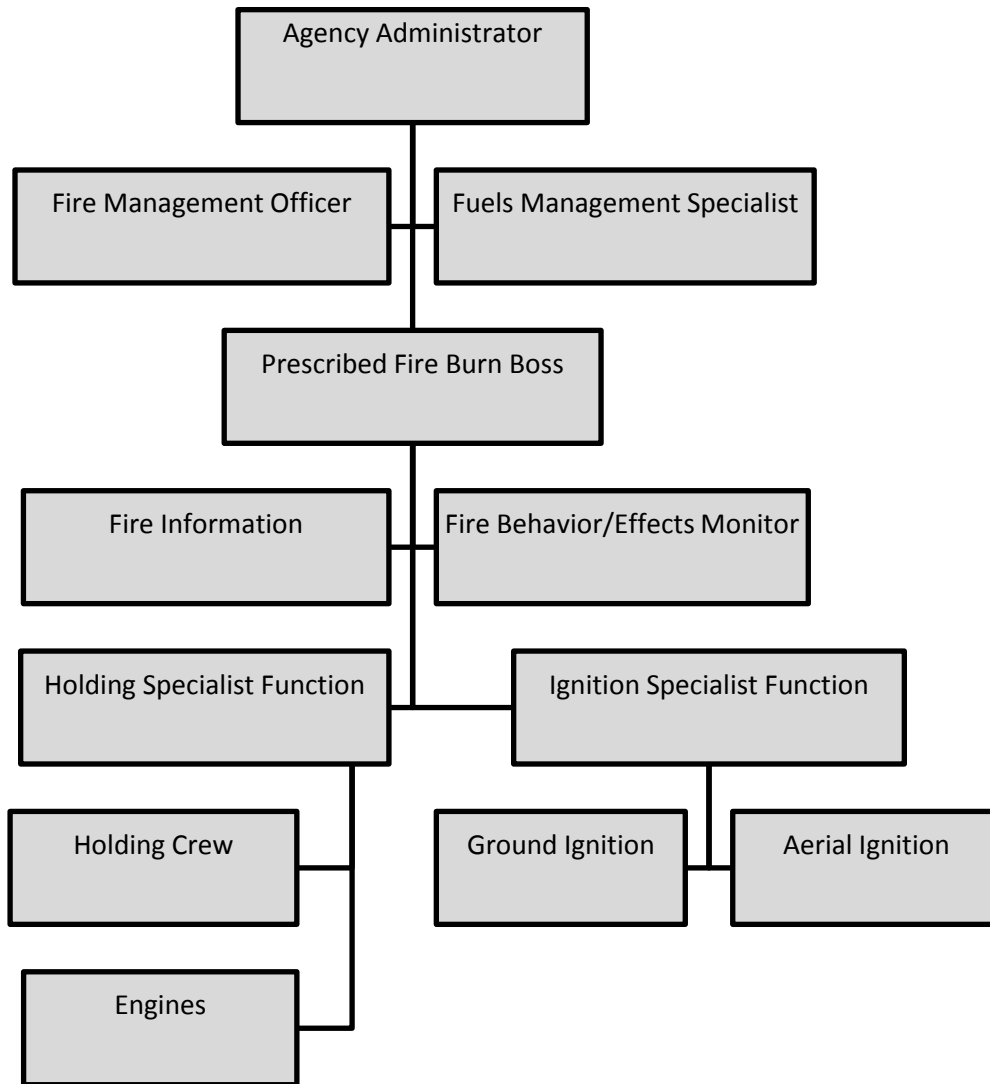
Agency Administrator

Fire Management Officer

Fuels Management Specialist

Prescribed Fire Burn Boss

Fire Information

Fire Behavior/Effects Monitor

Holding Specialist Function

Ignition Specialist Function

Holding Crew

Ground Ignition

Aerial Ignition

Engines